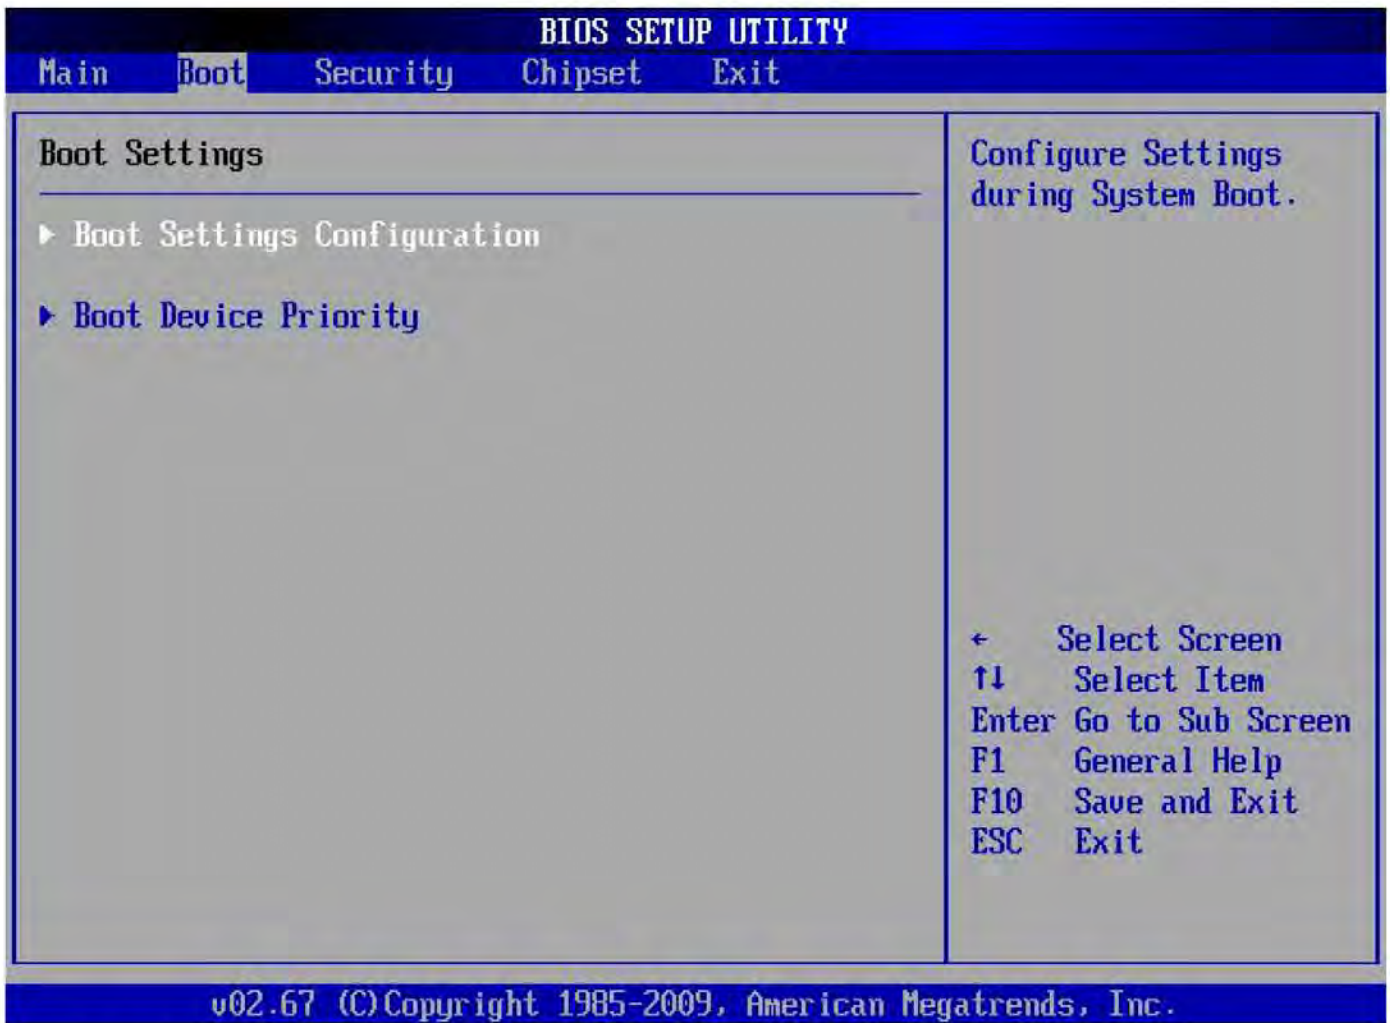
BIOS SETUP UTILITY

Main Boot Security Chipset Exit

Boot Settings

▶ Boot Settings Configuration

▶ Boot Device Priority

Configure Settings during System Boot.

← Select Screen
↑↓ Select Item
Enter Go to Sub Screen
F1 General Help
F10 Save and Exit
ESC Exit

v02.67 (C)Copyright 1985-2009, American Megatrends, Inc.